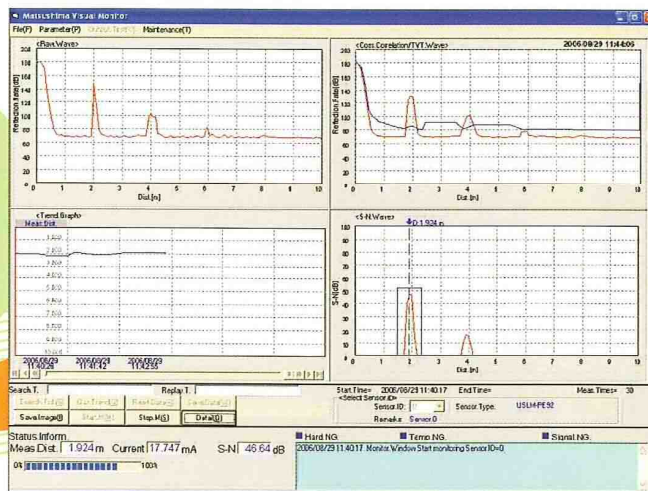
Matsushima Visual Monitor

File(F) Parameter(P) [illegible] Maintenance(T)

<Raw Wave>

Reflection Ratio[dB]

200 180 160 140 120 100 80 60 40 20 0

0 1 2 3 4 5 6 7 8 9 10

Dist.[m]

<Corr. Correlation/TVT Wave>

2006/08/29 11:44:05

Reflection Ratio[dB]

200 180 160 140 120 100 80 60 40 20 0

0 1 2 3 4 5 6 7 8 9 10

Dist.[m]

<Trend Graph>

Meas.Dist.

1.0[m] 2.0[m] 3.0[m] 4.0[m] 5.0[m] 6.0[m] 7.0[m] 8.0[m] 9.0[m] 10.0[m]

2006/08/29 11:40:29 2006/08/29 11:41:42 2006/08/29 11:42:55

<S-N Wave>

D:1.924 m

S-N[dB]

100 90 80 70 60 50 40 30 20 10 0

0 1 2 3 4 5 6 7 8 9 10

Dist.[m]

Search T. Replay T.

Search F.(E) Go Trend(G) Reset Graph(R) Save Data(S)

Save Image(I) Start M.(B) Stop M.(S) Detail(D)

Start Time= 2006/08/29 11:40:17 End Time= Meas.Time= 30

<Select Sensor ID>

Sensor ID: 1 Sensor Type: USLM-PE92

Remarks: Sensor 0

Status Inform.

Meas Dist. 1.924 m Current 17.747 mA S-N 46.64 dB

0% 100%

Hard NG Temp NG Signal NG

2006/08/29 11:40:17 Monitor Window Start monitoring SensorID=0